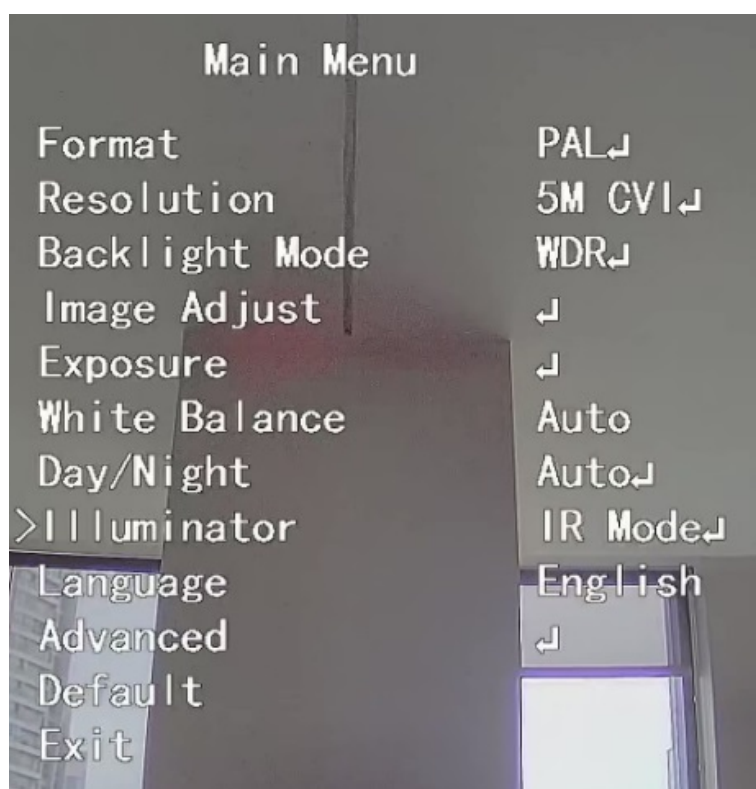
Main Menu

| | |
|---|---|
| Format | PAL↵ |
| Resolution | 5M CVI↵ |
| Backlight Mode | WDR↵ |
| Image Adjust | ↵ |
| Exposure | ↵ |
| White Balance | Auto |
| Day/Night | Auto↵ |
| >Illuminator | IR Mode↵ |
| Language | English |
| Advanced | ↵ |
| Default | |
| Exit | |